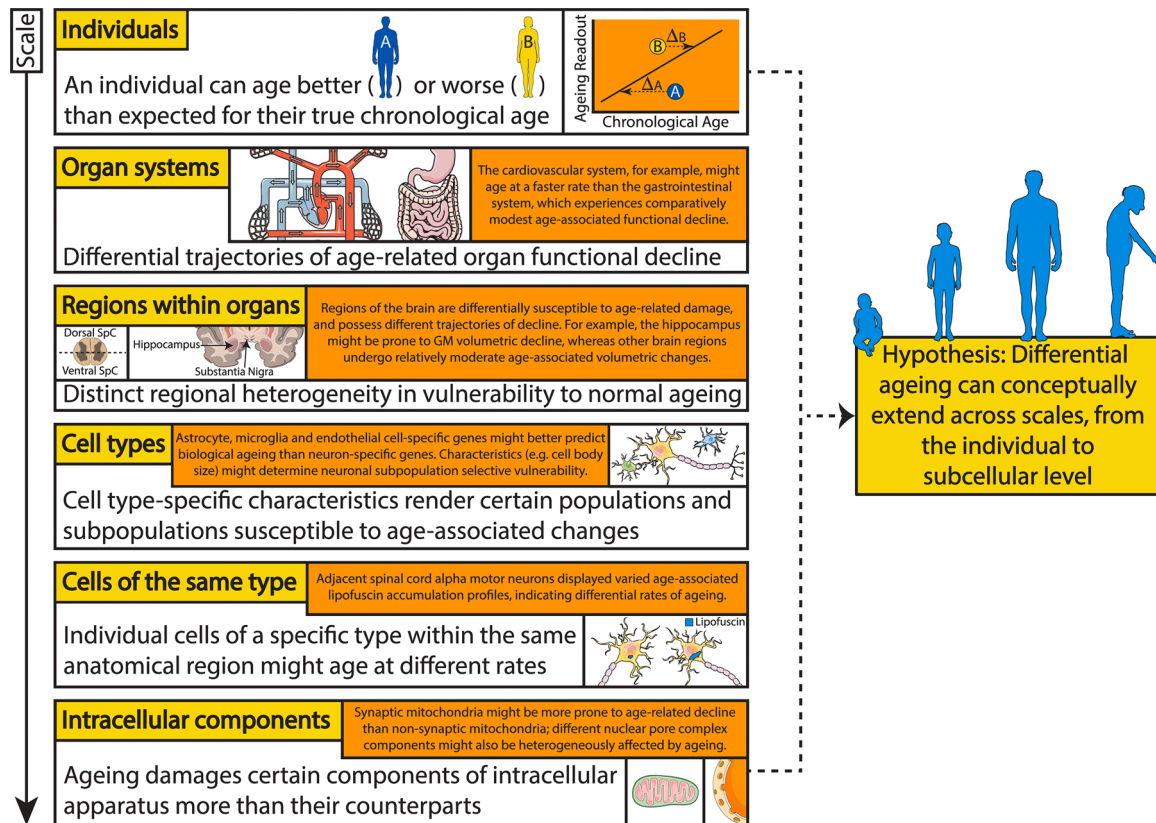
Scale

Individuals

A

B

An individual can age better ( ) or worse ( ) than expected for their true chronological age

Ageing Readout

B $\Delta_B$

$\Delta_A$ A

Chronological Age

Organ systems

The cardiovascular system, for example, might age at a faster rate than the gastrointestinal system, which experiences comparatively modest age-associated functional decline.

Differential trajectories of age-related organ functional decline

Regions within organs

Regions of the brain are differentially susceptible to age-related damage, and possess different trajectories of decline. For example, the hippocampus might be prone to GM volumetric decline, whereas other brain regions undergo relatively moderate age-associated volumetric changes.

Dorsal SpC

Ventral SpC

Hippocampus

Substantia Nigra

Distinct regional heterogeneity in vulnerability to normal ageing

Cell types

Astrocyte, microglia and endothelial cell-specific genes might better predict biological ageing than neuron-specific genes. Characteristics (e.g. cell body size) might determine neuronal subpopulation selective vulnerability.

Cell type-specific characteristics render certain populations and subpopulations susceptible to age-associated changes

Cells of the same type

Adjacent spinal cord alpha motor neurons displayed varied age-associated lipofuscin accumulation profiles, indicating differential rates of ageing.

Individual cells of a specific type within the same anatomical region might age at different rates

Lipofuscin

Intracellular components

Synaptic mitochondria might be more prone to age-related decline than non-synaptic mitochondria; different nuclear pore complex components might also be heterogeneously affected by ageing.

Ageing damages certain components of intracellular apparatus more than their counterparts

Hypothesis: Differential ageing can conceptually extend across scales, from the individual to subcellular level